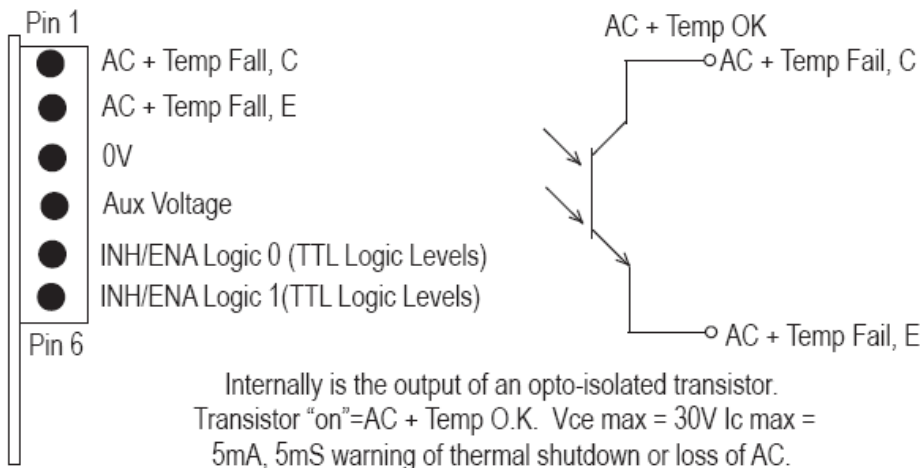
Pin 1

AC + Temp Fall, C

AC + Temp Fall, E

0V

Aux Voltage

INH/ENA Logic 0 (TTL Logic Levels)

INH/ENA Logic 1(TTL Logic Levels)

Pin 6

AC + Temp OK

AC + Temp Fail, C

AC + Temp Fail, E

Internally is the output of an opto-isolated transistor. Transistor “on”=AC + Temp O.K. Vce max = 30V Ic max = 5mA, 5mS warning of thermal shutdown or loss of AC.